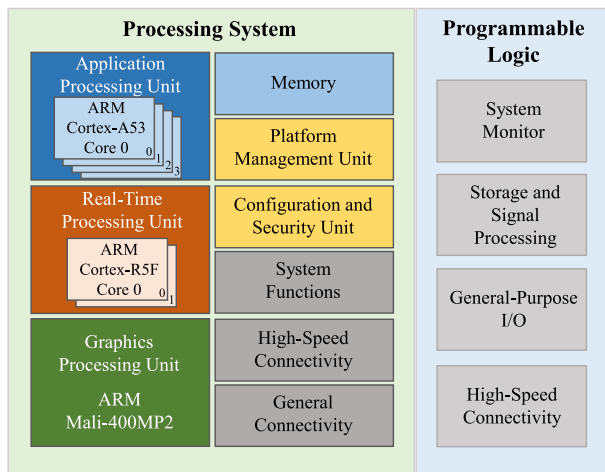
Processing System

Application Processing Unit

ARM Cortex-A53 Core 0

0 1 2 3

Real-Time Processing Unit

ARM Cortex-R5F Core 0

0 1

Graphics Processing Unit

ARM Mali-400MP2

Memory

Platform Management Unit

Configuration and Security Unit

System Functions

High-Speed Connectivity

General Connectivity

Programmable Logic

System Monitor

Storage and Signal Processing

General-Purpose I/O

High-Speed Connectivity